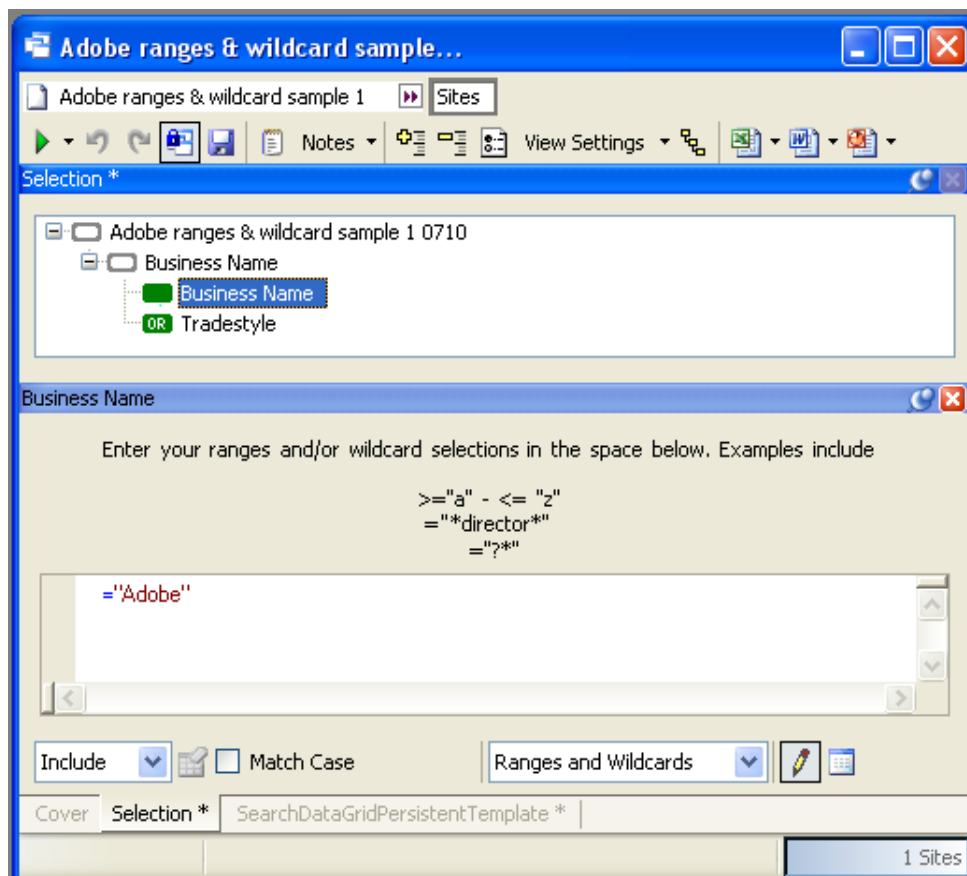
Adobe ranges & wildcard sample...

Adobe ranges & wildcard sample 1

Sites

Notes

View Settings

Selection *

Adobe ranges & wildcard sample 1 0710

Business Name

Business Name

OR Tradestyle

Business Name

Enter your ranges and/or wildcard selections in the space below. Examples include

>="a" - <= "z"
="*director*"
="?*"

="Adobe"

Include

Match Case

Ranges and Wildcards

Cover | Selection * | SearchDataGridPersistentTemplate *

1 Sites